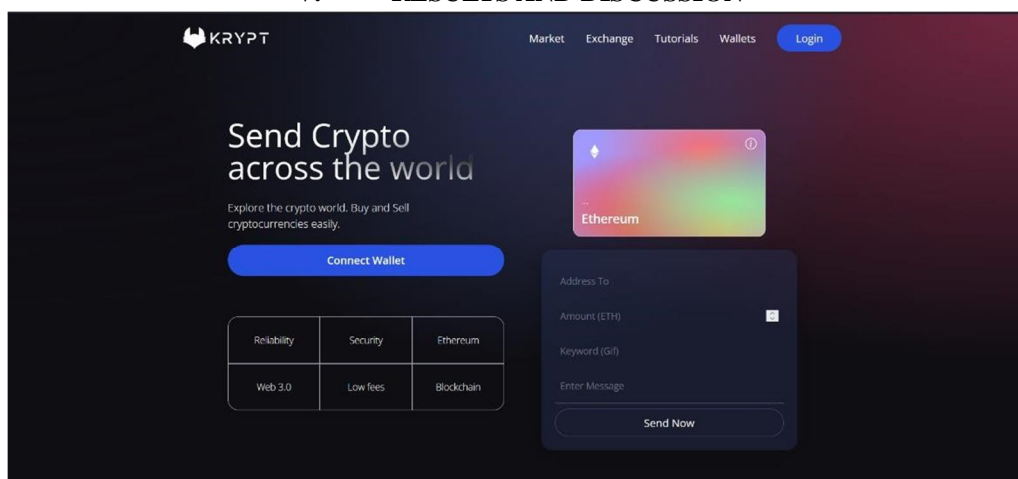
KRYPT

Market Exchange Tutorials Wallets Login

Send Crypto across the world

Explore the crypto world. Buy and Sell cryptocurrencies easily.

Connect Wallet

| Reliability | Security | Ethereum |
|---|---|---|
| Web 3.0 | Low fees | Blockchain |

...
Ethereum

Address To

Amount (ETH)

Keyword (Gif)

Enter Message

Send Now